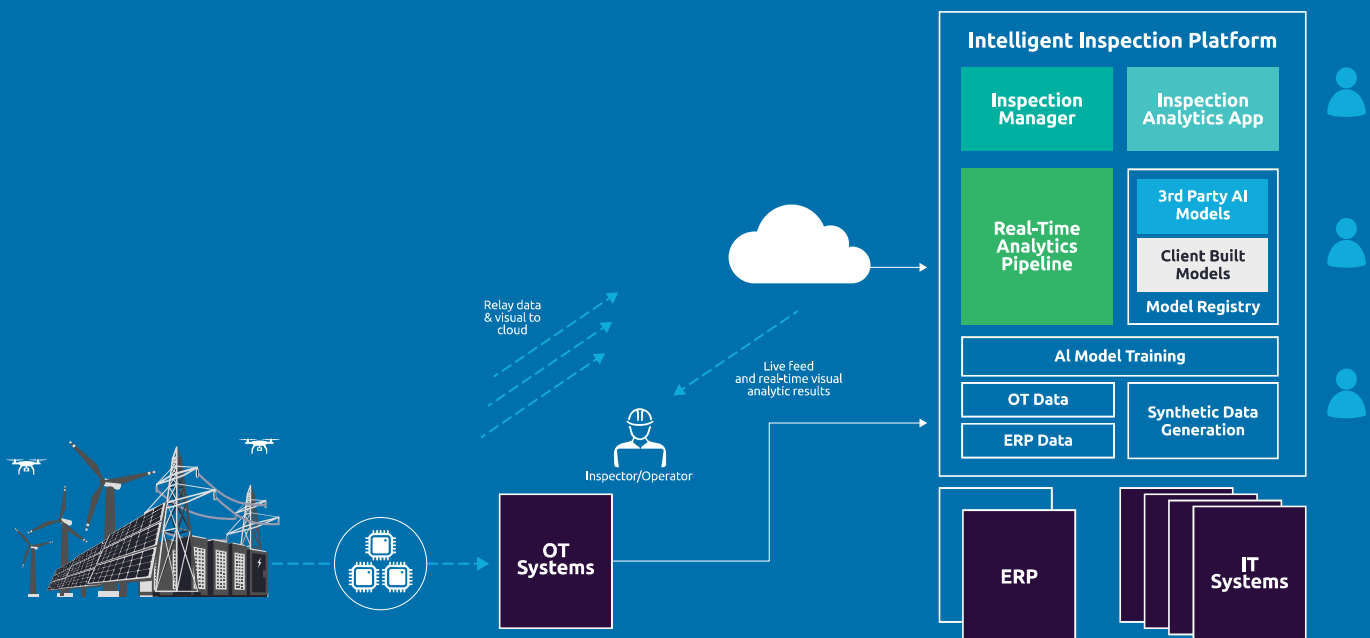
Intelligent Inspection Platform

Inspection Manager

Inspection Analytics App

Real-Time Analytics Pipeline

3rd Party AI Models

Client Built Models

Model Registry

Al Model Training

OT Data

ERP Data

Synthetic Data Generation

Relay data & visual to cloud

Live feed and real-time visual analytic results

Inspector/Operator

OT Systems

ERP

IT Systems